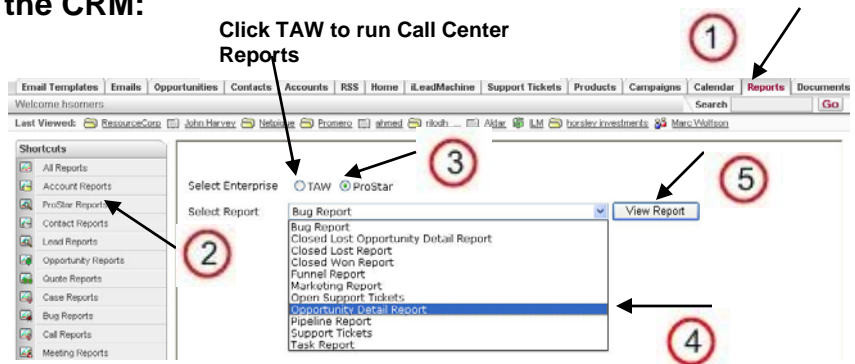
the CRM:

Click TAW to run Call Center Reports

1

Email Templates | Emails | Opportunities | Contacts | Accounts | RSS | Home | iLeadMachine | Support Tickets | Products | Campaigns | Calendar | Reports | Documents

Welcome hsomers

Search Go

Last Viewed: ResourceCorp John Harvey Netprism Promero ahmed rilodh ... Aldar ILM horsley investments Marc Wolfson

Shortcuts
All Reports
Account Reports
ProStar Reports
Contact Reports
Lead Reports
Opportunity Reports
Quote Reports
Case Reports
Bug Reports
Call Reports
Meeting Reports

2

3

Select Enterprise TAW ProStar

5

Select Report Bug Report View Report

Bug Report
Closed Lost Opportunity Detail Report
Closed Lost Report
Closed Won Report
Funnel Report
Marketing Report
Open Support Tickets
Opportunity Detail Report
Pipeline Report
Support Tickets
Task Report

4